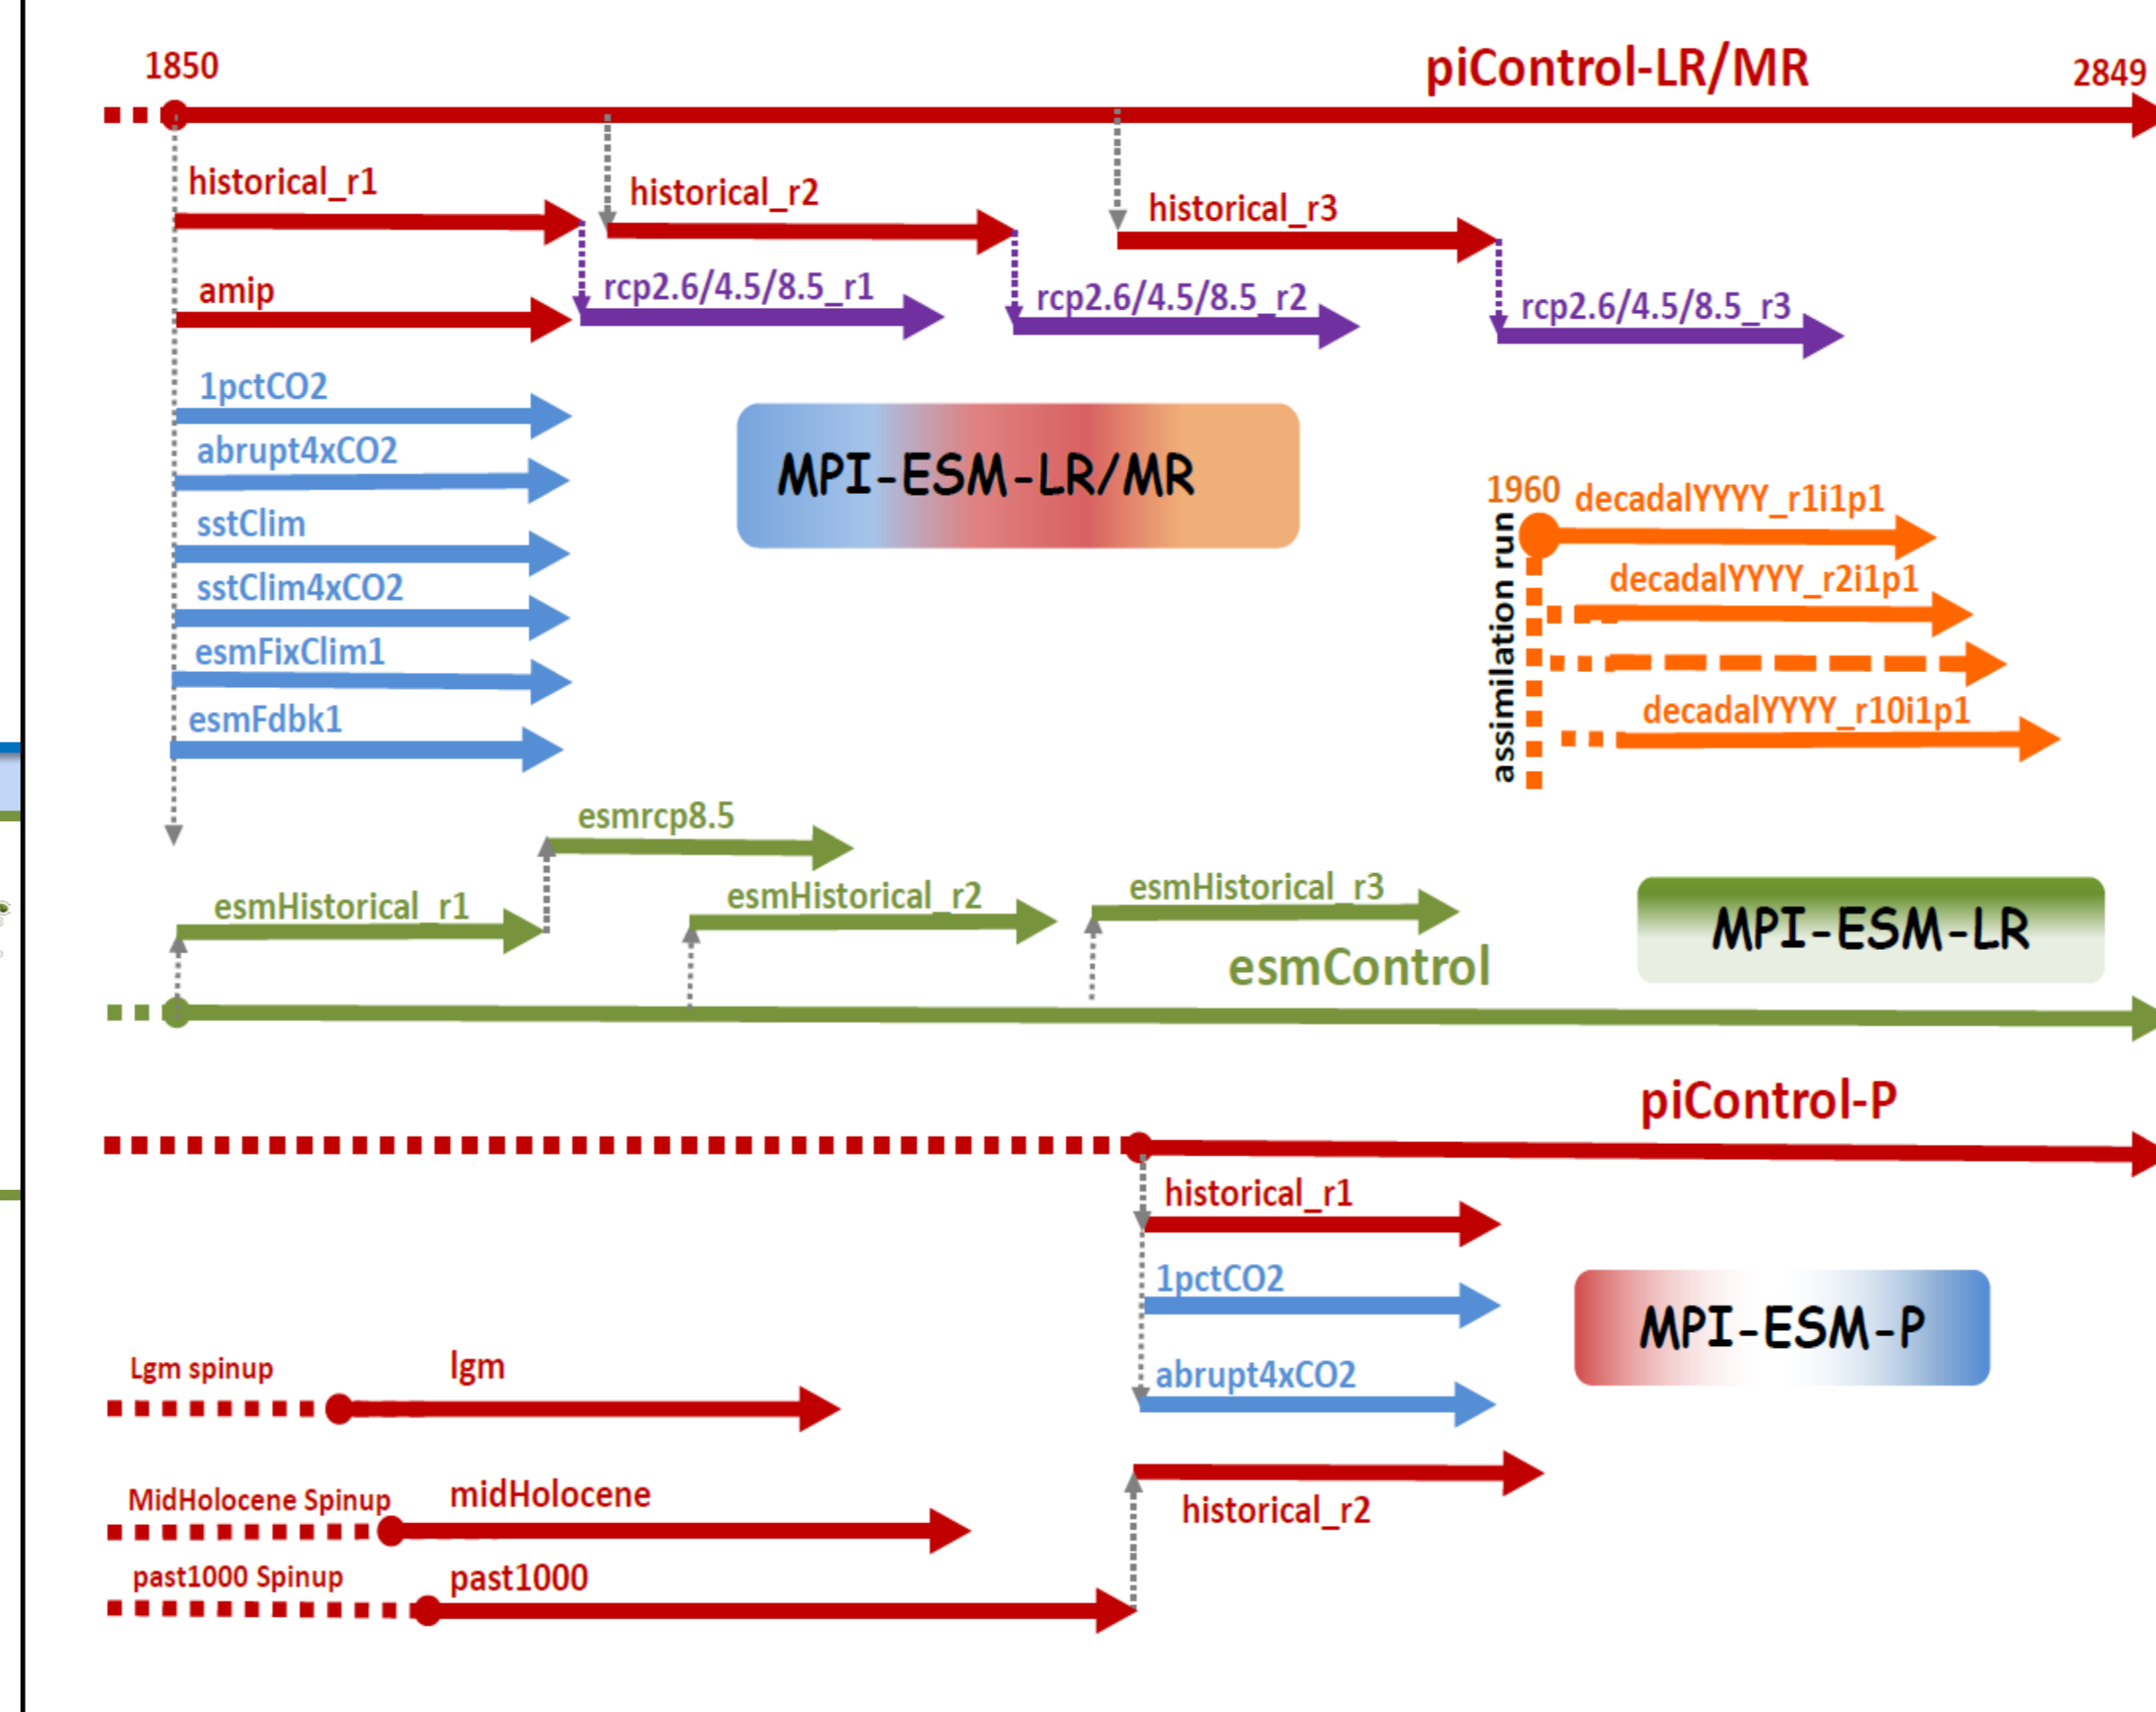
1850

piControl-LR/MR

2849

historical_r1

historical_r2

historical_r3

amip

rcp2.6/4.5/8.5_r1

rcp2.6/4.5/8.5_r2

rcp2.6/4.5/8.5_r3

1pctCO2

abrupt4xCO2

sstClim

sstClim4xCO2

esmFixClim1

esmFdbk1

MPI-ESM-LR/MR

1960 decadalYYYY_r1i1p1

decadalYYYY_r2i1p1

decadalYYYY_r10i1p1

assimilation run

esmrcp8.5

esmHistorical_r1

esmHistorical_r2

esmHistorical_r3

esmControl

MPI-ESM-LR

piControl-P

historical_r1

1pctCO2

abrupt4xCO2

MPI-ESM-P

Lgm spinup

lgm

MidHolocene Spinup

midHolocene

past1000 Spinup

past1000

historical_r2